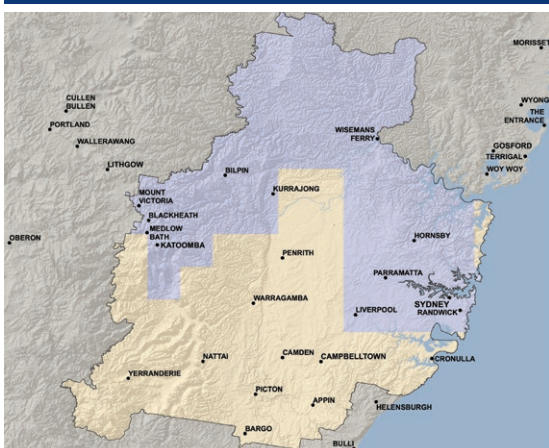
MORISSET
CULLEN BULLEN
PORTLAND
WALLERAWANG
LITHGOW
WYONG
THE ENTRANCE
GOSFORD
TERRIGAL
WOY WOY
WISEMANS FERRY
BILPIN
KURRAJONG
MOUNT VICTORIA
BLACKHEATH
MEDLOW BATH
KATOOMBA
OBERON
HORNSBY
PENRITH
PARRAMATTA
SYDNEY
RANDWICK
WARRAGAMBA
LIVERPOOL
NATTAI
CAMDEN
CAMPBELLTOWN
CRONULLA
YERRANDERIE
PICTON
APPIN
HELENSBURGH
BARGO
BULLI